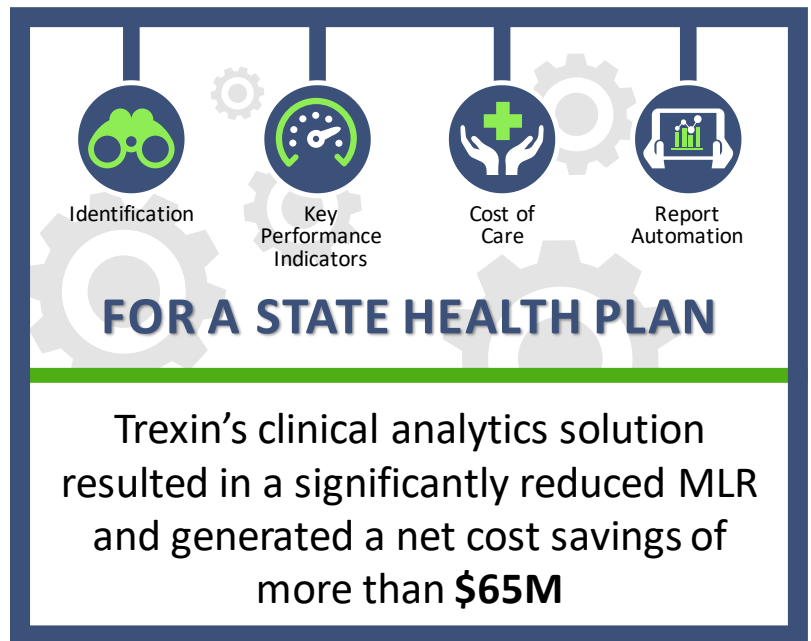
Identification

Key Performance Indicators

Cost of Care

Report Automation

FOR A STATE HEALTH PLAN

Trexin's clinical analytics solution resulted in a significantly reduced MLR and generated a net cost savings of more than **$65M**